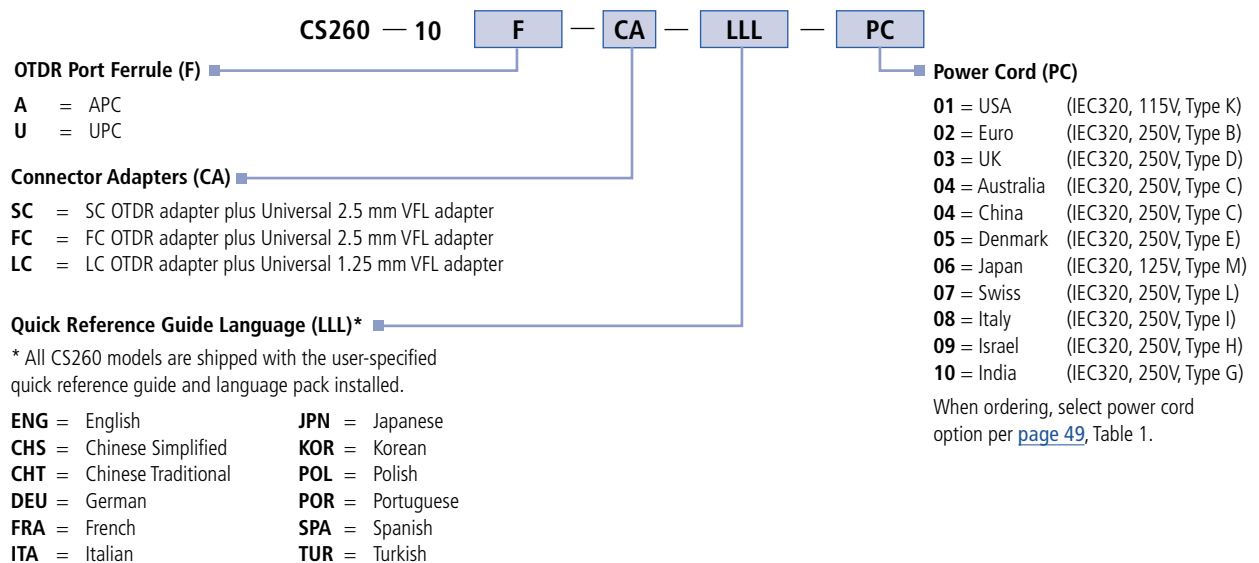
CS260 — 10 F — CA — LLL — PC

OTDR Port Ferrule (F)

A = APC
U = UPC

Connector Adapters (CA)

SC = SC OTDR adapter plus Universal 2.5 mm VFL adapter
FC = FC OTDR adapter plus Universal 2.5 mm VFL adapter
LC = LC OTDR adapter plus Universal 1.25 mm VFL adapter

Quick Reference Guide Language (LLL)*

* All CS260 models are shipped with the user-specified quick reference guide and language pack installed.

ENG = English
CHS = Chinese Simplified
CHT = Chinese Traditional
DEU = German
FRA = French
ITA = Italian

JPN = Japanese
KOR = Korean
POL = Polish
POR = Portuguese
SPA = Spanish
TUR = Turkish

Power Cord (PC)

01 = USA (IEC320, 115V, Type K)
02 = Euro (IEC320, 250V, Type B)
03 = UK (IEC320, 250V, Type D)
04 = Australia (IEC320, 250V, Type C)
04 = China (IEC320, 250V, Type C)
05 = Denmark (IEC320, 250V, Type E)
06 = Japan (IEC320, 125V, Type M)
07 = Swiss (IEC320, 250V, Type L)
08 = Italy (IEC320, 250V, Type I)
09 = Israel (IEC320, 250V, Type H)
10 = India (IEC320, 250V, Type G)

When ordering, select power cord option per page 49, Table 1.